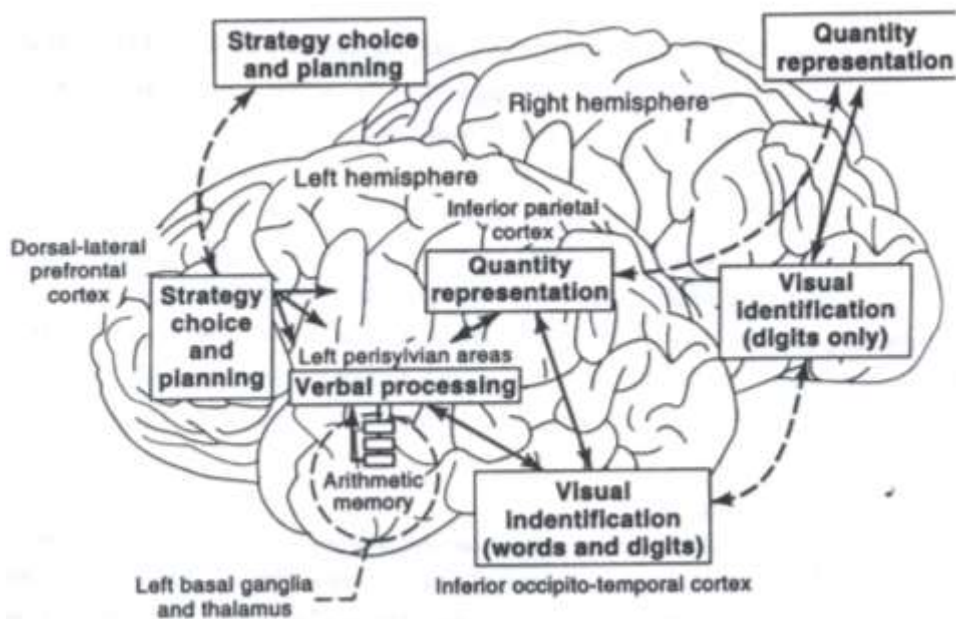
Strategy choice and planning

Quantity representation

Right hemisphere

Left hemisphere

Inferior parietal cortex

Dorsal-lateral prefrontal cortex

Strategy choice and planning

Quantity representation

Visual identification (digits only)

Left perisylvian areas

Verbal processing

Arithmetic memory

Visual indentification (words and digits)

Left basal ganglia and thalamus

Inferior occipito-temporal cortex